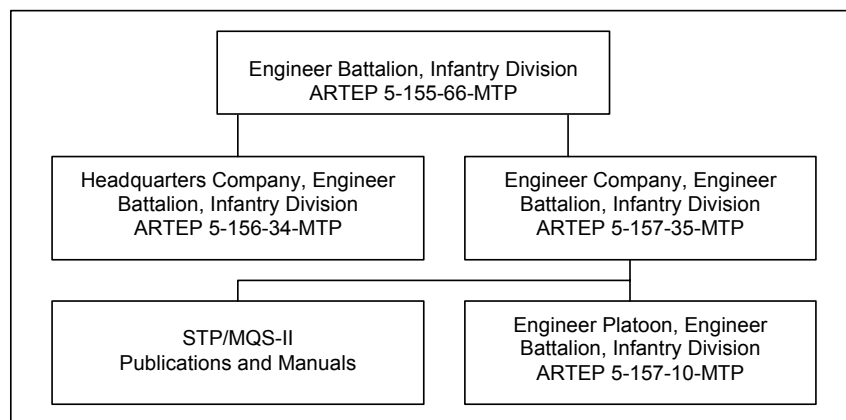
Engineer Battalion, Infantry Division
ARTEP 5-155-66-MTP

Headquarters Company, Engineer Battalion, Infantry Division
ARTEP 5-156-34-MTP

Engineer Company, Engineer Battalion, Infantry Division
ARTEP 5-157-35-MTP

STP/MQS-II
Publications and Manuals

Engineer Platoon, Engineer Battalion, Infantry Division
ARTEP 5-157-10-MTP